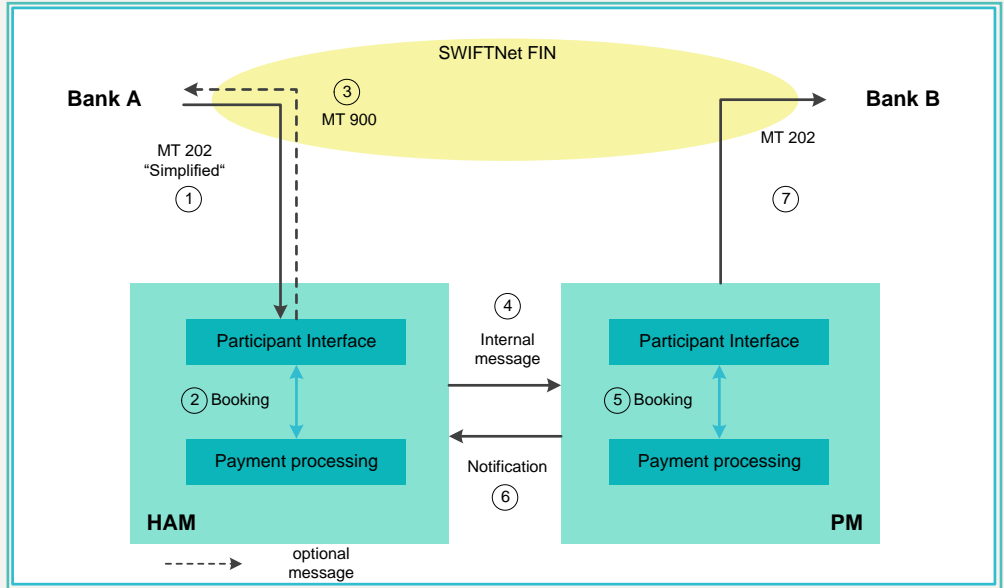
SWIFTNet FIN

Bank A

3
MT 900

Bank B

MT 202
"Simplified"
1

MT 202

7

Participant Interface

2 Booking

Payment processing

HAM

4
Internal message

Notification
6

Participant Interface

5 Booking

Payment processing

PM

optional message